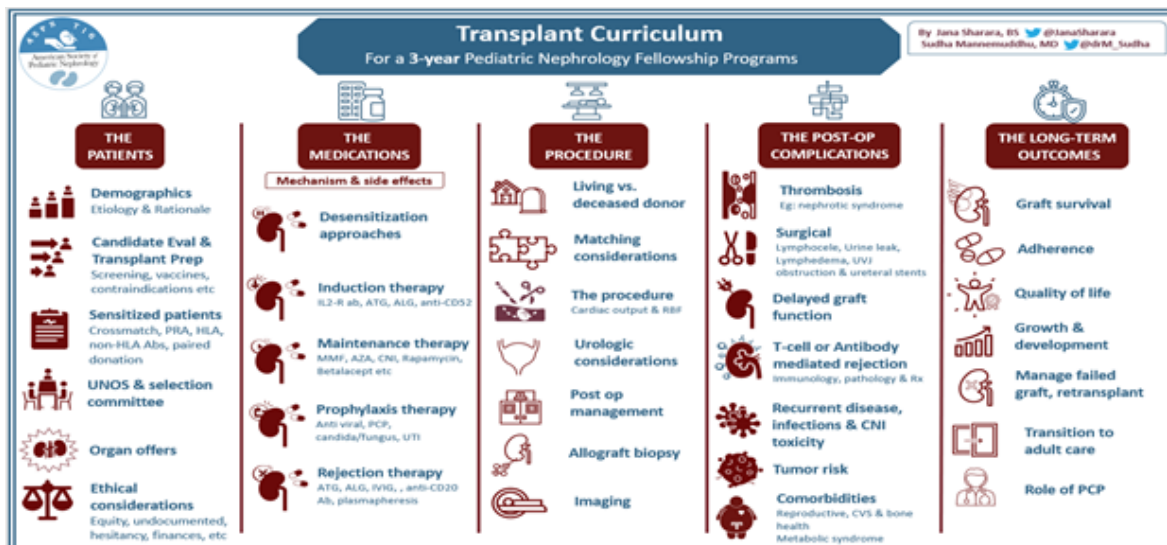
ASPN TIG
American Society of Pediatric Nephrology

Transplant Curriculum
For a 3-year Pediatric Nephrology Fellowship Programs

By Jana Sharara, BS @JanaSharara
Sudha Mannemuddhu, MD @drM_Sudha

THE PATIENTS

Demographics
Etiology & Rationale

Candidate Eval & Transplant Prep
Screening, vaccines, contraindications etc

Sensitized patients
Crossmatch, PRA, HLA, non-HLA Abs, paired donation

UNOS & selection committee

Organ offers

Ethical considerations
Equity, undocumented, hesitancy, finances, etc

THE MEDICATIONS

Mechanism & side effects

Desensitization approaches

Induction therapy
IL2-R ab, ATG, ALG, anti-CD52

Maintenance therapy
MMF, AZA, CNI, Rapamycin, Betalacept etc

Prophylaxis therapy
Anti viral, PCP, candida/fungus, UTI

Rejection therapy
ATG, ALG, IVIG, , anti-CD20 Ab, plasmapheresis

THE PROCEDURE

Living vs. deceased donor

Matching considerations

The procedure
Cardiac output & RBF

Urologic considerations

Post op management

Allograft biopsy

Imaging

THE POST-OP COMPLICATIONS

Thrombosis
Eg: nephrotic syndrome

Surgical
Lymphocele, Urine leak, Lymphedema, UVJ obstruction & ureteral stents

Delayed graft function

T-cell or Antibody mediated rejection
Immunology, pathology & Rx

Recurrent disease, infections & CNI toxicity

Tumor risk

Comorbidities
Reproductive, CVS & bone health
Metabolic syndrome

THE LONG-TERM OUTCOMES

Graft survival

Adherence

Quality of life

Growth & development

Manage failed graft, retransplant

Transition to adult care

Role of PCP